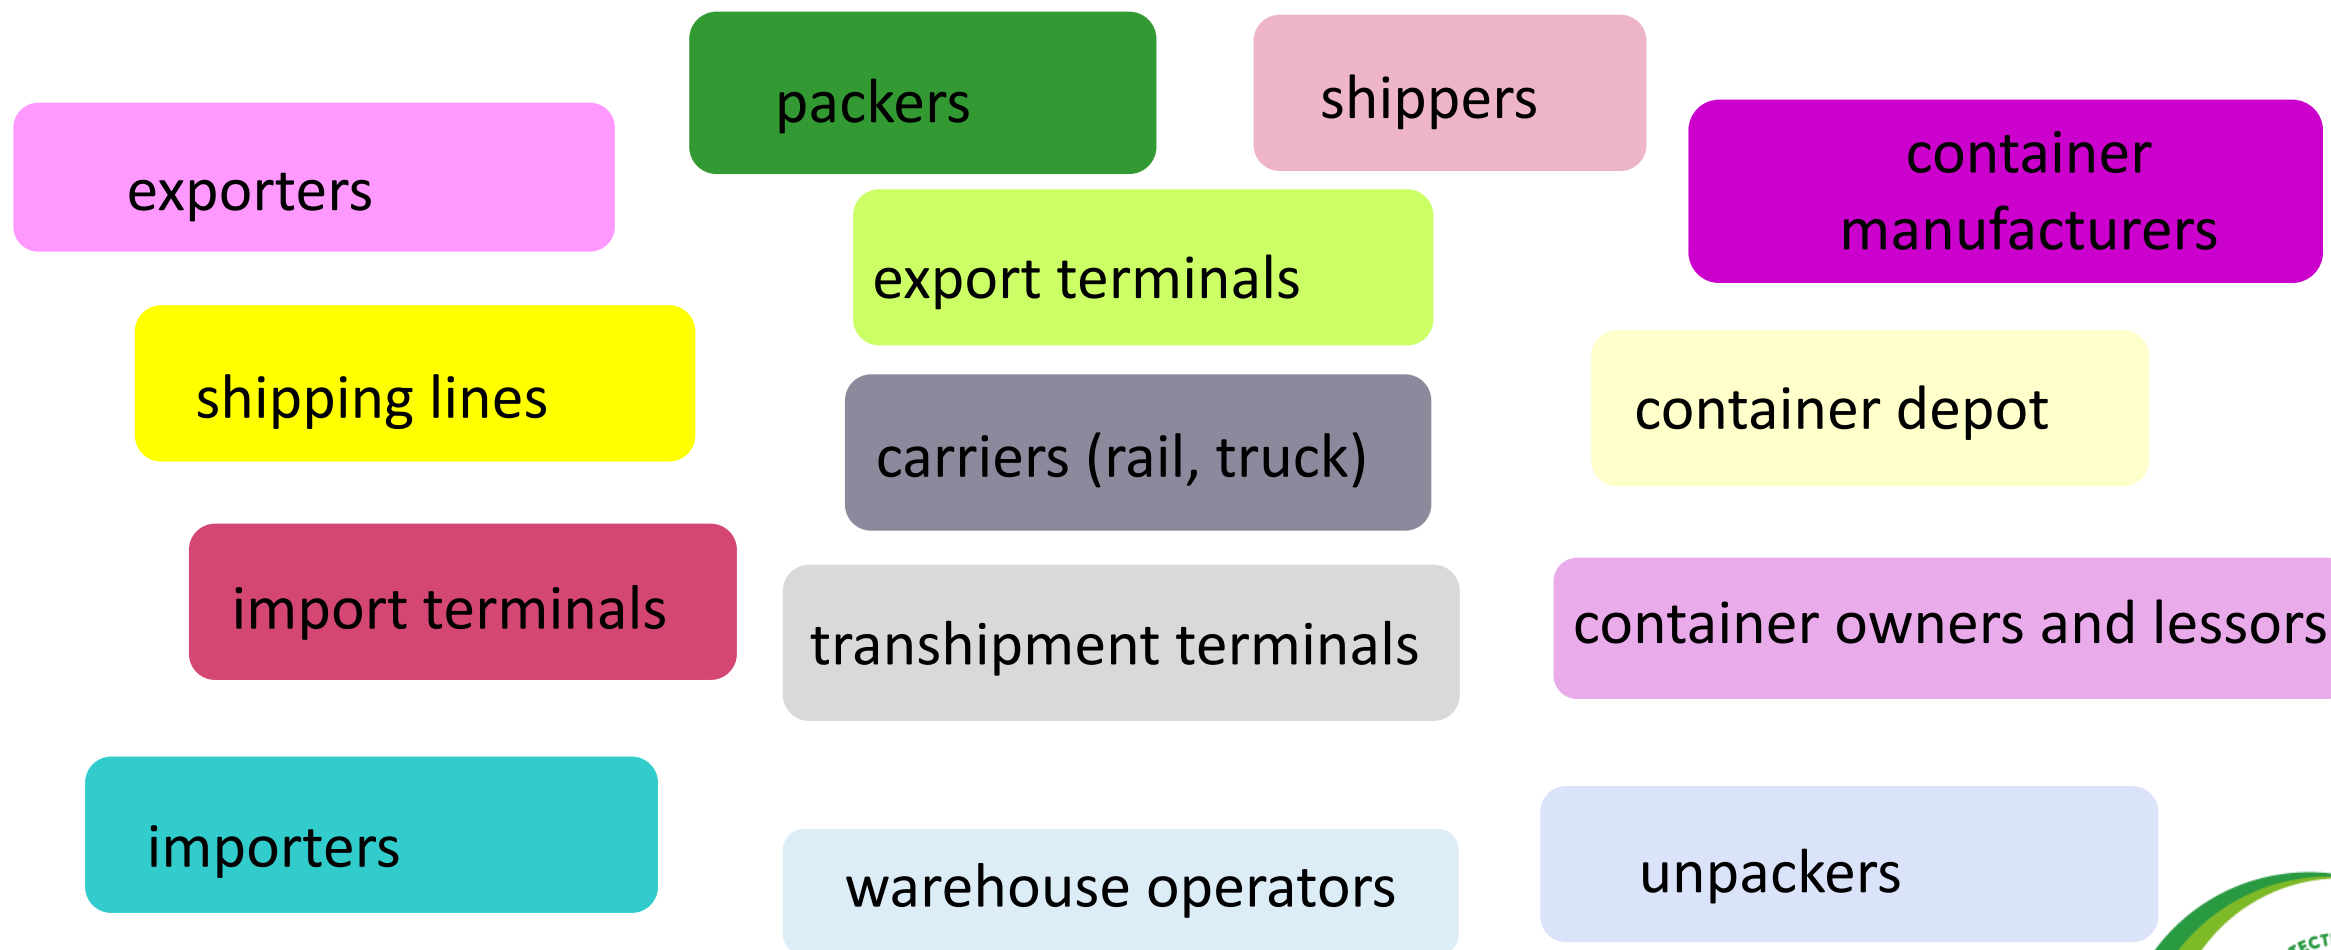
packers

shippers

exporters

container manufacturers

export terminals

shipping lines

carriers (rail, truck)

container depot

import terminals

transhipment terminals

container owners and lessors

importers

warehouse operators

unpackers

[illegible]